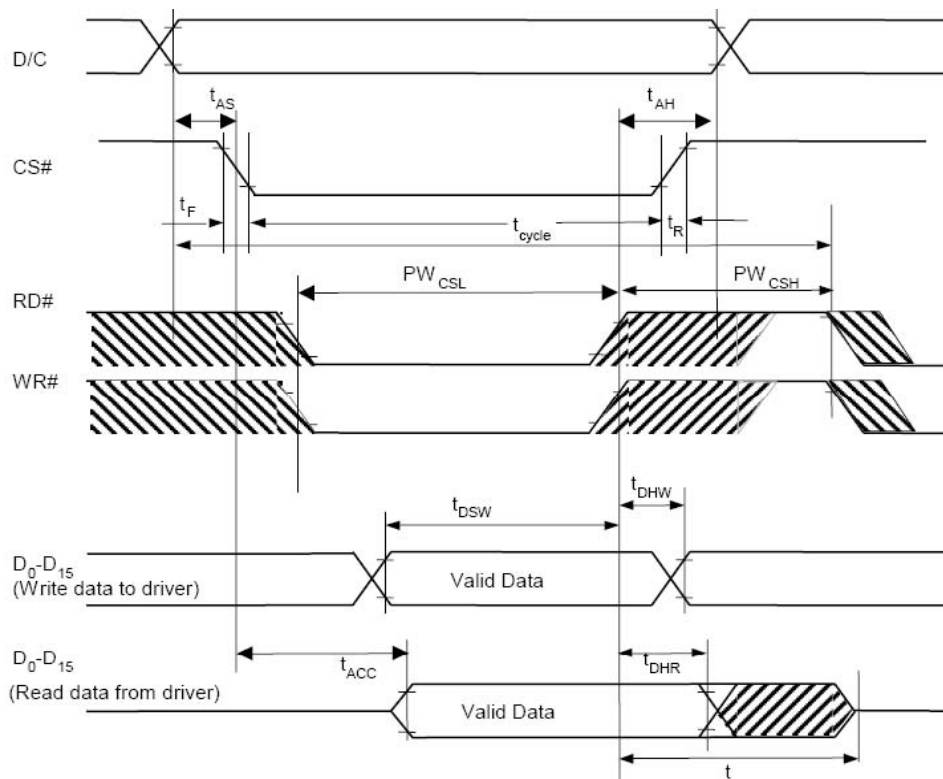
D/C

$t_{AS}$

$t_{AH}$

CS#

$t_F$

$t_{cycle}$

$t_R$

RD#

$PW_{CSL}$

$PW_{CSH}$

WR#

$t_{DSW}$

$t_{DHW}$

$D_0$-$D_{15}$
(Write data to driver)

Valid Data

$D_0$-$D_{15}$
(Read data from driver)

$t_{ACC}$

$t_{DHR}$

Valid Data

t